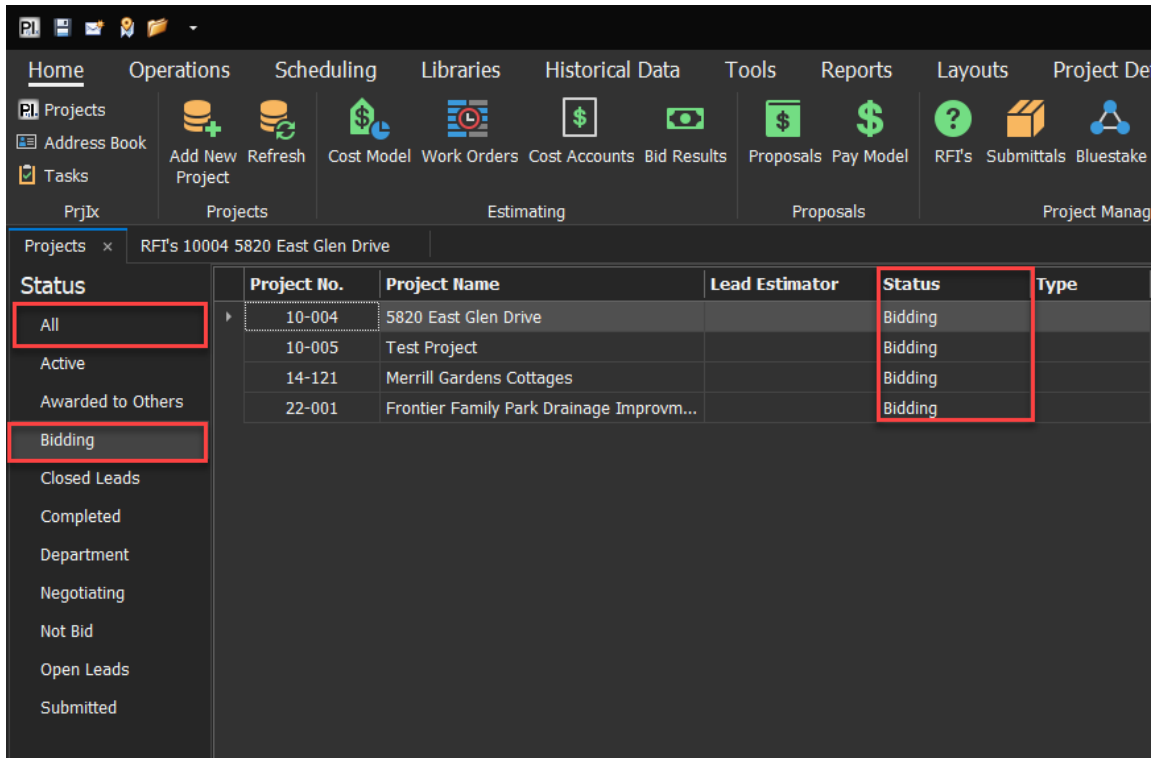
Home Operations Scheduling Libraries Historical Data Tools Reports Layouts Project De

Projects
Address Book
Tasks
PrjIx

Add New Project
Refresh
Projects

Cost Model Work Orders Cost Accounts Bid Results
Estimating

Proposals Pay Model
Proposals

RFI's Submittals Bluestake
Project Manag

Projects ×
RFI's 10004 5820 East Glen Drive

Status
All
Active
Awarded to Others
Bidding
Closed Leads
Completed
Department
Negotiating
Not Bid
Open Leads
Submitted

| Project No. | Project Name | Lead Estimator | Status | Type |
|---|---|---|---|---|
| 10-004 | 5820 East Glen Drive | | Bidding | |
| 10-005 | Test Project | | Bidding | |
| 14-121 | Merrill Gardens Cottages | | Bidding | |
| 22-001 | Frontier Family Park Drainage Improvm... | | Bidding | |